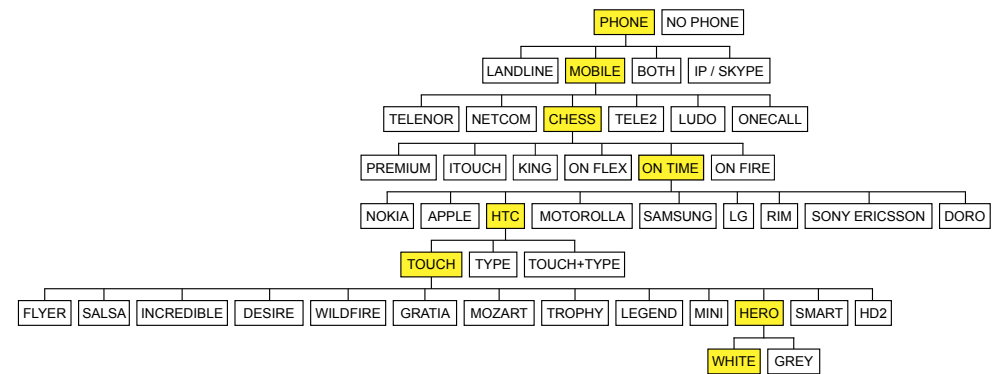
PHONE NO PHONE

LANDLINE MOBILE BOTH IP / SKYPE

TELENOR NETCOM CHESS TELE2 LUDO ONECALL

PREMIUM ITOUCH KING ON FLEX ON TIME ON FIRE

NOKIA APPLE HTC MOTOROLLA SAMSUNG LG RIM SONY ERICSSON DORO

TOUCH TYPE TOUCH+TYPE

FLYER SALSA INCREDIBLE DESIRE WILDFIRE GRATIA MOZART TROPHY LEGEND MINI HERO SMART HD2

WHITE GREY